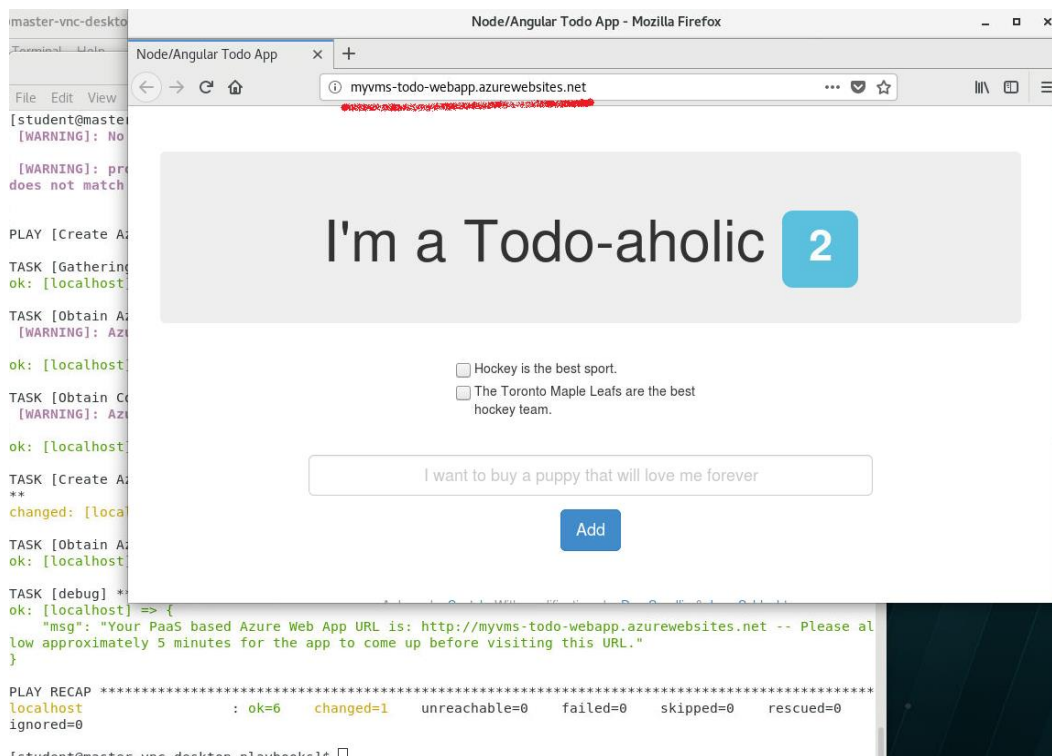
master-vnc-deskto
Terminal Help
File Edit View
[student@master
[WARNING]: No

[WARNING]: pr
does not match

PLAY [Create A

TASK [Gathering
ok: [localhost]

TASK [Obtain A
[WARNING]: Az

ok: [localhost]

TASK [Obtain C
[WARNING]: Az

ok: [localhost]

TASK [Create A
**
changed: [loca

TASK [Obtain A
ok: [localhost]

TASK [debug] **
ok: [localhost] => {
"msg": "Your PaaS based Azure Web App URL is: http://myvms-todo-webapp.azurewebsites.net -- Please allow approximately 5 minutes for the app to come up before visiting this URL."
}

PLAY RECAP ****************************************************************************
localhost : ok=6 changed=1 unreachable=0 failed=0 skipped=0 rescued=0 ignored=0

[student@master-vnc-desktop playbooks]$

Node/Angular Todo App - Mozilla Firefox
Node/Angular Todo App ×
myvms-todo-webapp.azurewebsites.net

I'm a Todo-aholic 2

Hockey is the best sport.
The Toronto Maple Leafs are the best hockey team.

I want to buy a puppy that will love me forever

Add

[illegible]